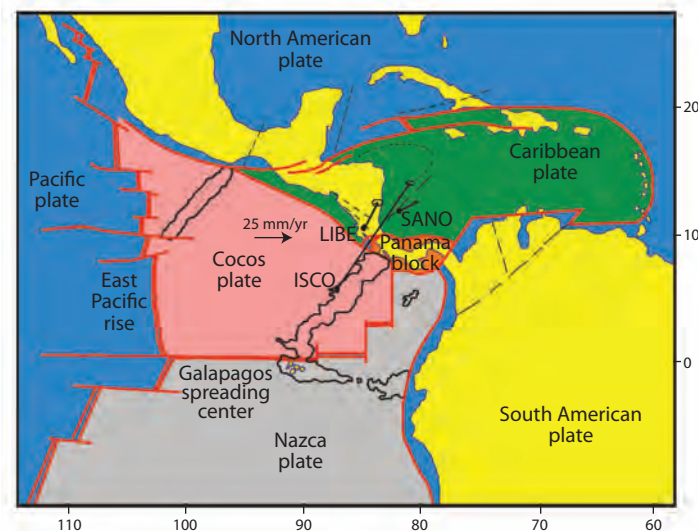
North American plate

Caribbean plate

Pacific plate

25 mm/yr

SANO

LIBE

Panama block

Cocos plate

ISCO

East Pacific rise

Galapagos spreading center

Nazca plate

South American plate

20

10

0

110

100

90

80

70

60